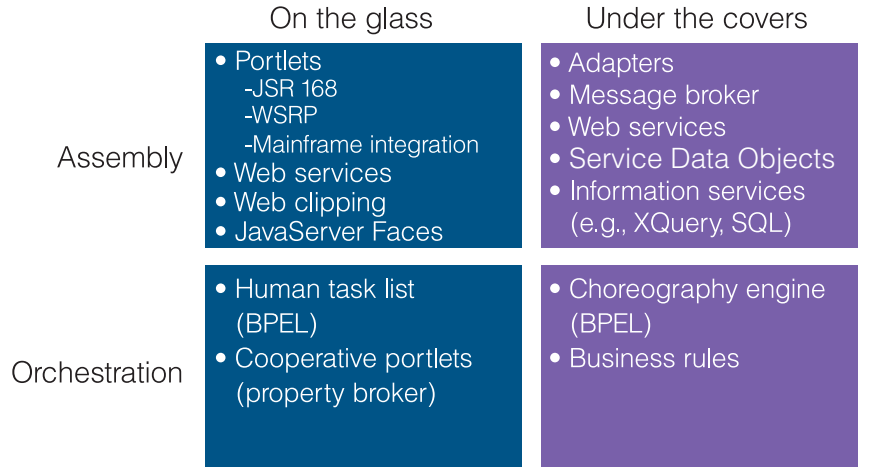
|  | On the glass | Under the covers |
|---|---|---|
| Assembly | • Portlets -JSR 168 -WSRP -Mainframe integration • Web services • Web clipping • JavaServer Faces | • Adapters • Message broker • Web services • Service Data Objects • Information services (e.g., XQuery, SQL) |
| Orchestration | • Human task list (BPEL) • Cooperative portlets (property broker) | • Choreography engine (BPEL) • Business rules |